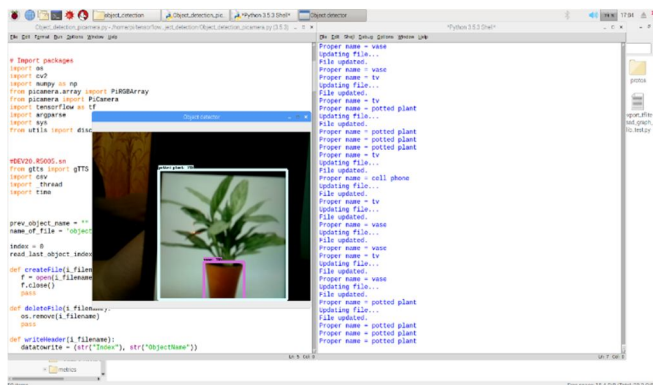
object_detection
Object_detection_pic
*Python 3.5.3 Shell*
Object detector
17:04

Object_detection_picamera.py - /home/pi/tensorflow1/models/research/object_detection/Object_detection_picamera.py (3.5.3)
File Edit Format Run Options Windows Help

# Import packages
import os
import cv2
import numpy as np
from picamera.array import PiRGBArray
from picamera import PiCamera
import tensorflow as tf
import argparse
import sys
from utils import label_map_util

#DEV20.RS005.sn
from gtts import gTTS
import csv
import _thread
import time

prev_object_name = ""
name_of_file = 'object

index = 0
read_last_object_index

def createFile(i_filename):
    f = open(i_filename
    f.close()
    pass

def deleteFile(i_filename):
    os.remove(i_filename)
    pass

def writeHeader(i_filename):
    datatowrite = [str("Index"), str("ObjectName")]

Ln: 5 Col: 4

Object detector
pottedplant: 70%

*Python 3.5.3 Shell*
File Edit Shell Debug Options Window Help
Proper name = vase
Updating file...
File updated.
Proper name = vase
Proper name = tv
Updating file...
File updated.
Proper name = tv
Proper name = potted plant
Updating file...
File updated.
Proper name = potted plant
Proper name = potted plant
Proper name = potted plant
Proper name = tv
Updating file...
File updated.
Proper name = cell phone
Updating file...
File updated.
Proper name = tv
Updating file...
File updated.
Proper name = vase
Updating file...
File updated.
Proper name = vase
Proper name = tv
Updating file...
File updated.
Proper name = vase
Updating file...
File updated.
Proper name = potted plant
Updating file...
File updated.
Proper name = potted plant
Proper name = potted plant
Ln: 5 Col: 0

protos
export_tflite_ssd_graph_lib_test.py
metrics